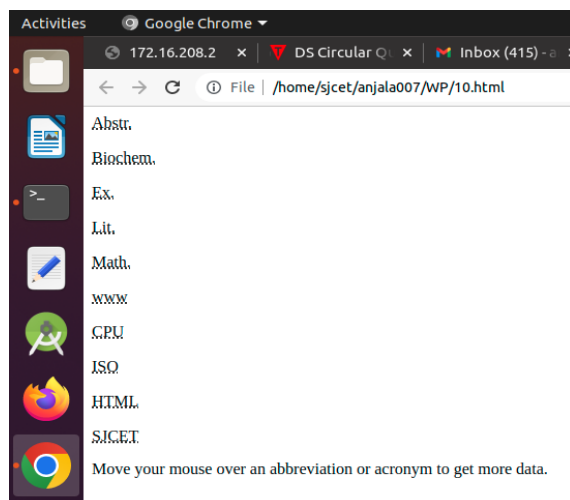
Activities Google Chrome

172.16.208.2 × DS Circular Q × Inbox (415) - a

File | /home/sjcet/anjala007/WP/10.html

Abstr.

Biochem.

Ex.

Lit.

Math.

www

CPU

ISO

HTML

SJCET

Move your mouse over an abbreviation or acronym to get more data.